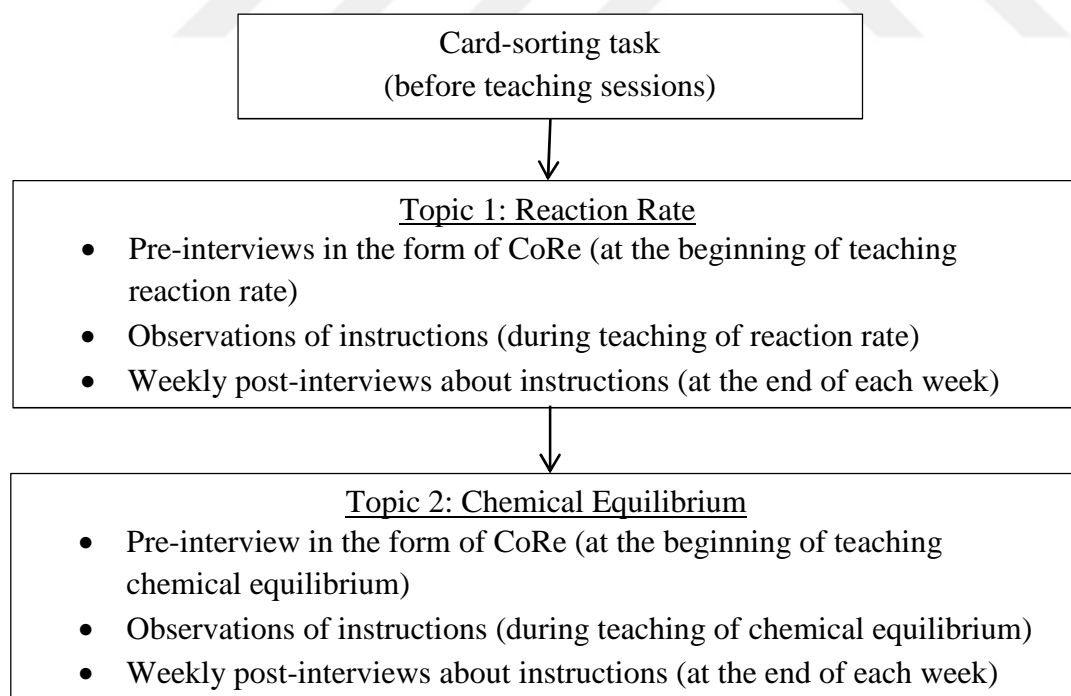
Card-sorting task
(before teaching sessions)

Topic 1: Reaction Rate

- Pre-interviews in the form of CoRe (at the beginning of teaching reaction rate)
- Observations of instructions (during teaching of reaction rate)
- Weekly post-interviews about instructions (at the end of each week)

Topic 2: Chemical Equilibrium

- Pre-interview in the form of CoRe (at the beginning of teaching chemical equilibrium)
- Observations of instructions (during teaching of chemical equilibrium)
- Weekly post-interviews about instructions (at the end of each week)